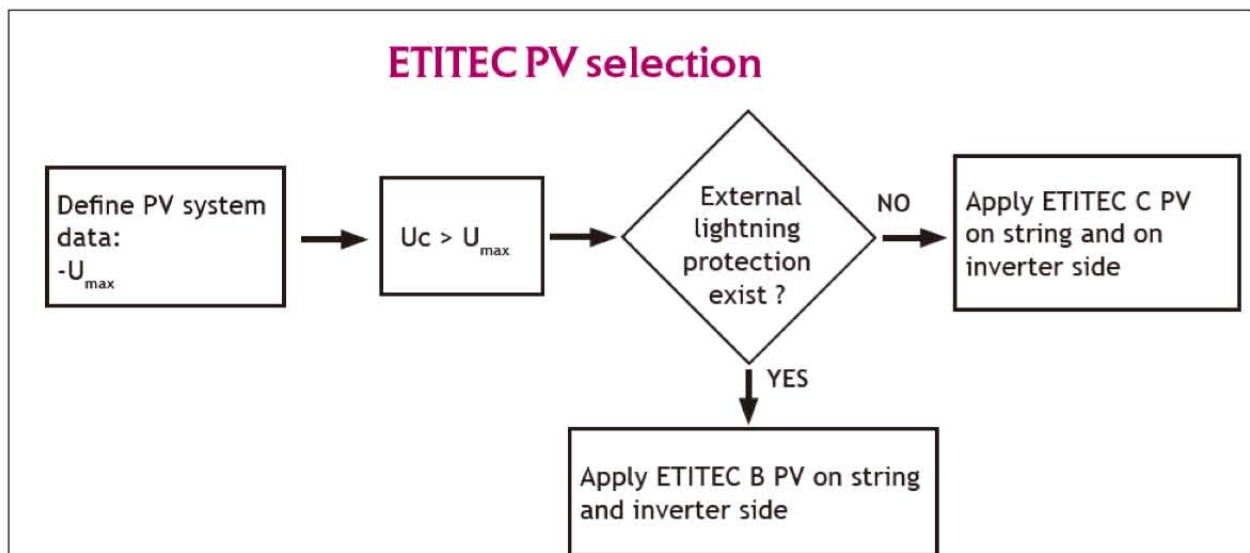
ETITEC PV selection

Define PV system data:
-$U_{max}$

Uc > $U_{max}$

External lightning protection exist ?

NO

Apply ETITEC C PV on string and on inverter side

YES

Apply ETITEC B PV on string and inverter side